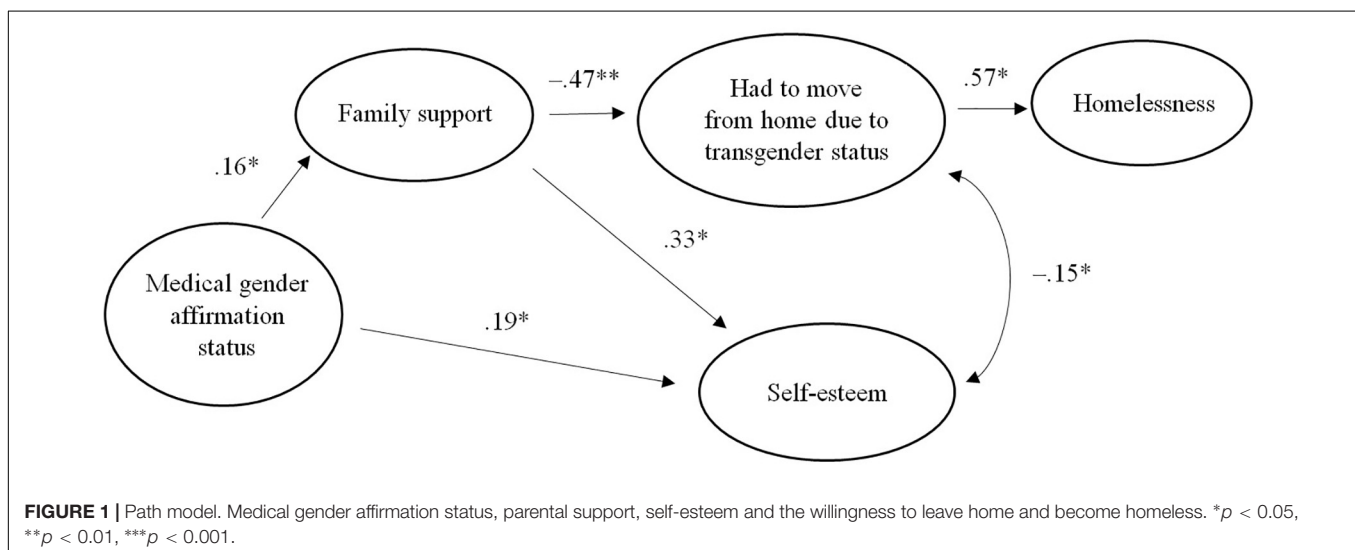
Family support

−.47**

Had to move from home due to transgender status

.57*

Homelessness

.16*

.33*

−.15*

Medical gender affirmation status

.19*

Self-esteem

**FIGURE 1 |** Path model. Medical gender affirmation status, parental support, self-esteem and the willingness to leave home and become homeless. *$p$ < 0.05, **$p$ < 0.01, ***$p$ < 0.001.